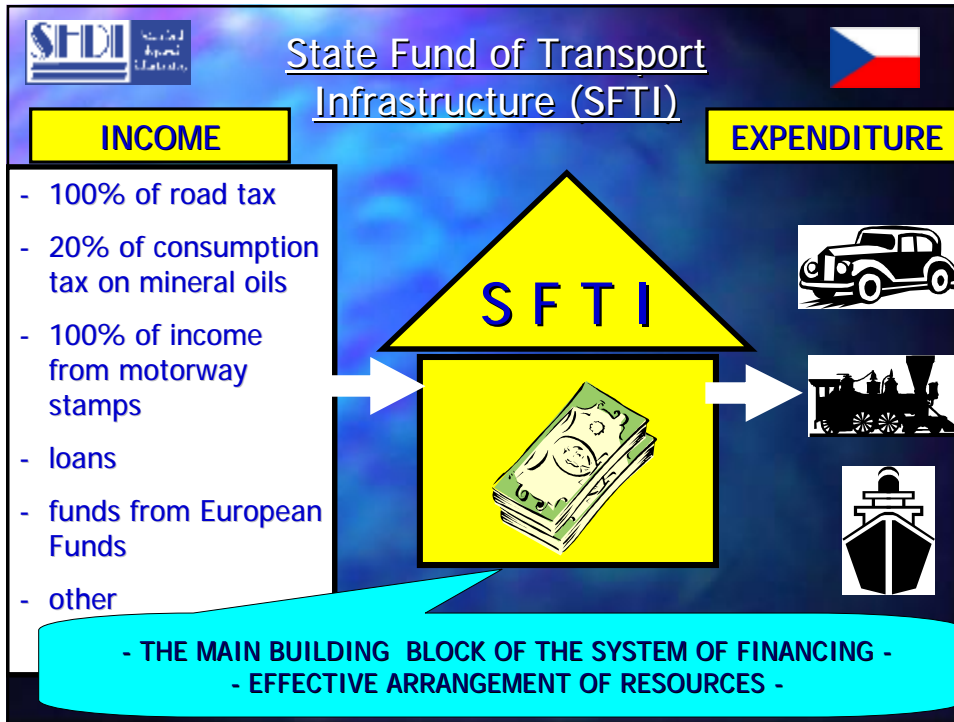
SFDI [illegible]

State Fund of Transport Infrastructure (SFTI)

INCOME

EXPENDITURE

- 100% of road tax
- 20% of consumption tax on mineral oils
- 100% of income from motorway stamps
- loans
- funds from European Funds
- other

S F T I

- THE MAIN BUILDING BLOCK OF THE SYSTEM OF FINANCING -
- EFFECTIVE ARRANGEMENT OF RESOURCES -